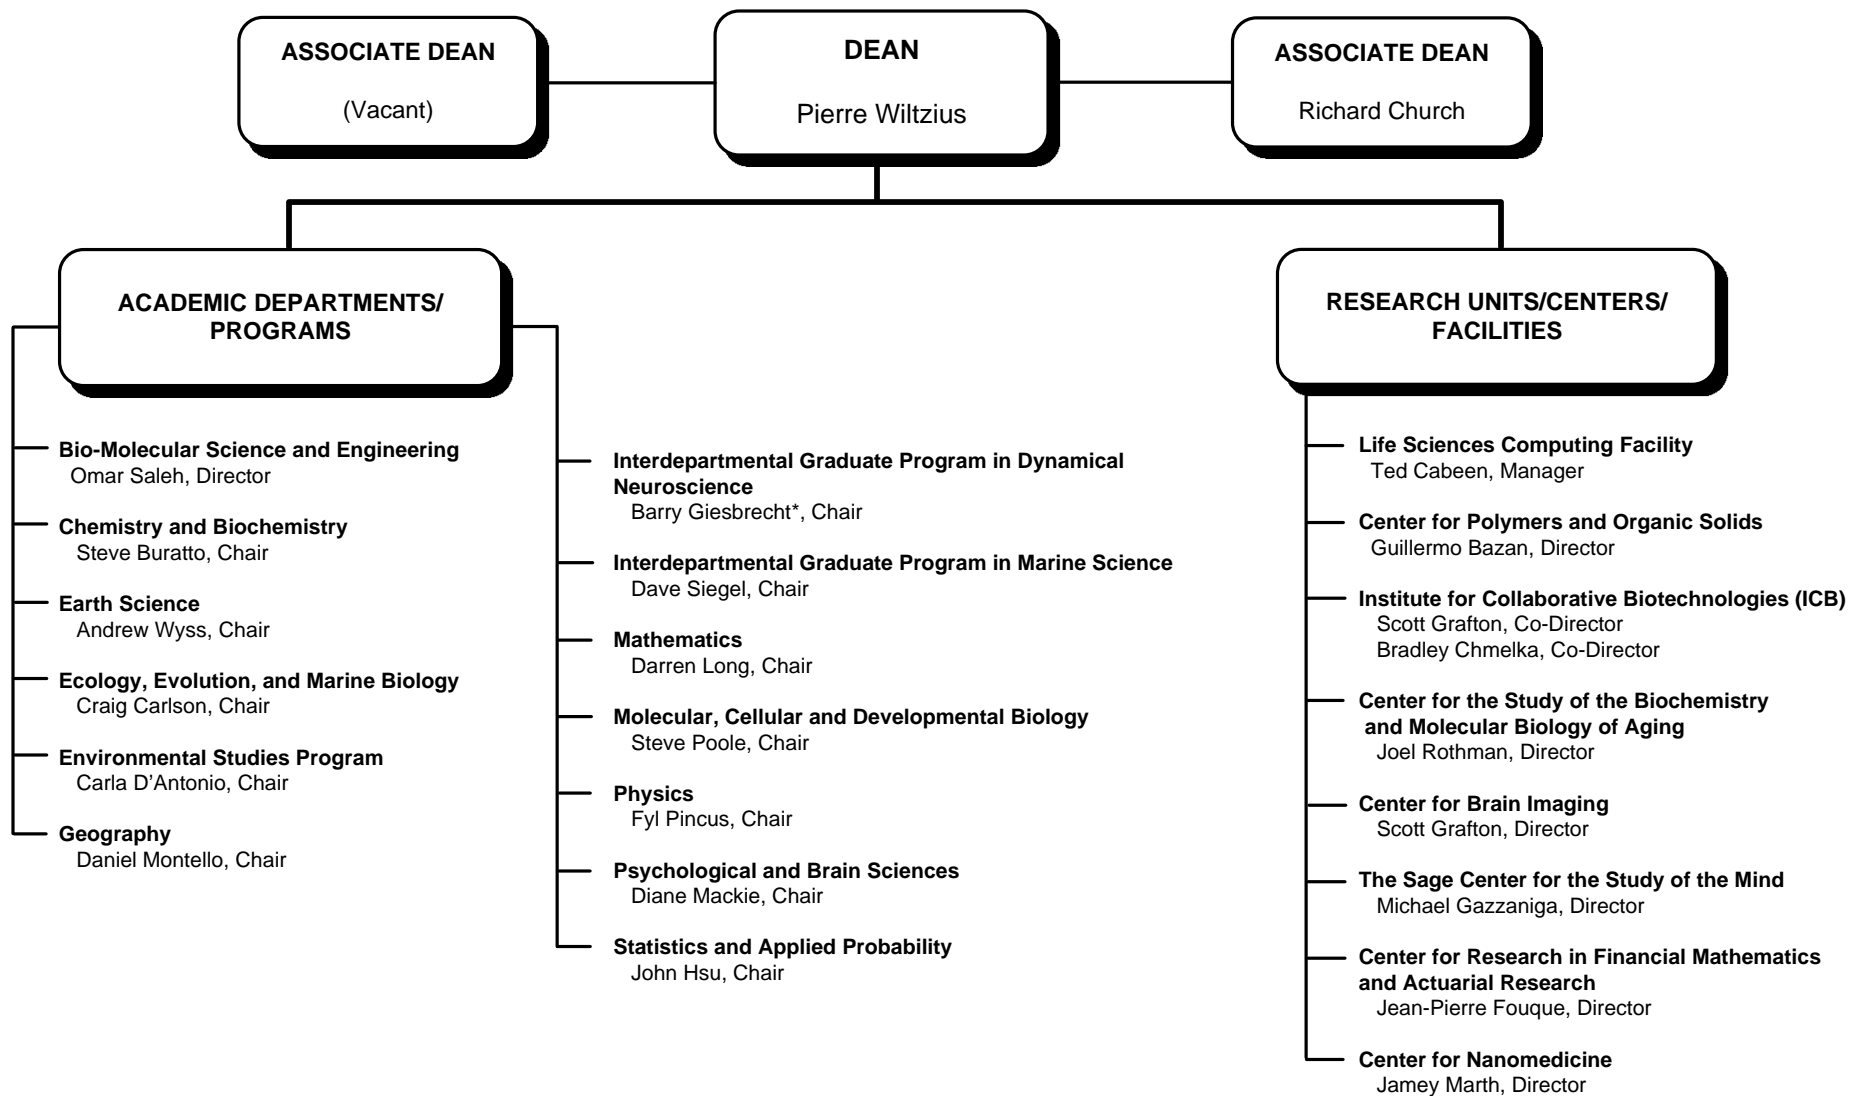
ASSOCIATE DEAN
(Vacant)

DEAN
Pierre Wiltzius

ASSOCIATE DEAN
Richard Church

ACADEMIC DEPARTMENTS/ PROGRAMS

Bio-Molecular Science and Engineering
Omar Saleh, Director

Chemistry and Biochemistry
Steve Buratto, Chair

Earth Science
Andrew Wyss, Chair

Ecology, Evolution, and Marine Biology
Craig Carlson, Chair

Environmental Studies Program
Carla D'Antonio, Chair

Geography
Daniel Montello, Chair

Interdepartmental Graduate Program in Dynamical Neuroscience
Barry Giesbrecht*, Chair

Interdepartmental Graduate Program in Marine Science
Dave Siegel, Chair

Mathematics
Darren Long, Chair

Molecular, Cellular and Developmental Biology
Steve Poole, Chair

Physics
Fyl Pincus, Chair

Psychological and Brain Sciences
Diane Mackie, Chair

Statistics and Applied Probability
John Hsu, Chair

RESEARCH UNITS/CENTERS/ FACILITIES

Life Sciences Computing Facility
Ted Cabeen, Manager

Center for Polymers and Organic Solids
Guillermo Bazan, Director

Institute for Collaborative Biotechnologies (ICB)
Scott Grafton, Co-Director
Bradley Chmelka, Co-Director

Center for the Study of the Biochemistry and Molecular Biology of Aging
Joel Rothman, Director

Center for Brain Imaging
Scott Grafton, Director

The Sage Center for the Study of the Mind
Michael Gazzaniga, Director

Center for Research in Financial Mathematics and Actuarial Research
Jean-Pierre Fouque, Director

Center for Nanomedicine
Jamey Marth, Director